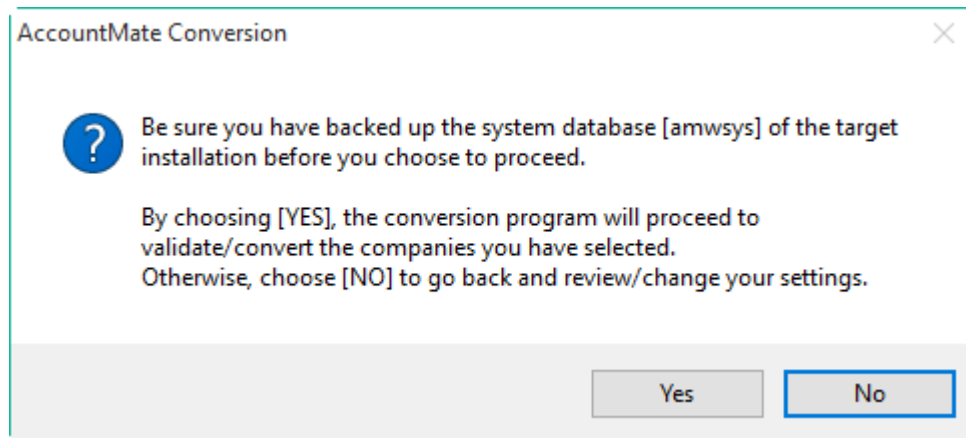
AccountMate Conversion

Be sure you have backed up the system database [amwsys] of the target installation before you choose to proceed.

By choosing [YES], the conversion program will proceed to validate/convert the companies you have selected.
Otherwise, choose [NO] to go back and review/change your settings.

Yes

No